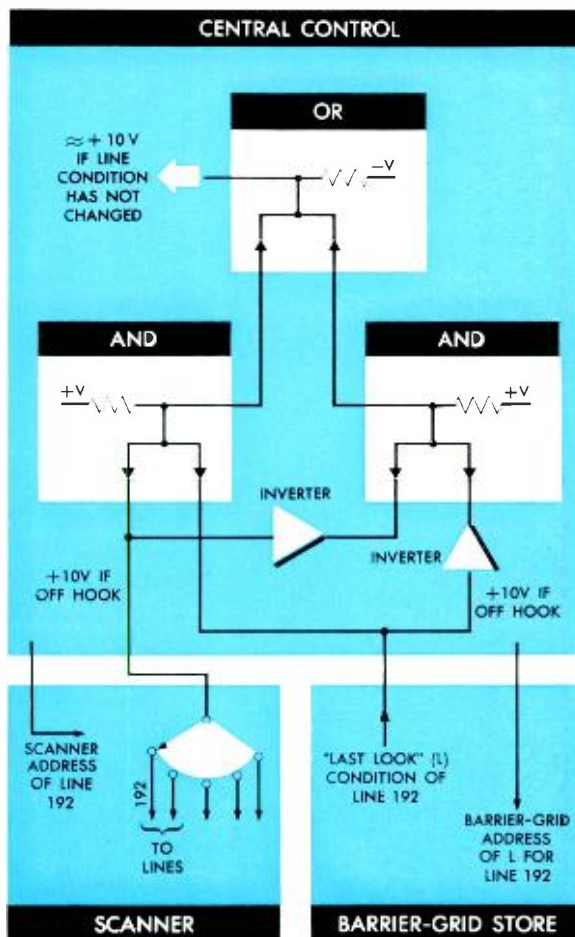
CENTRAL CONTROL

OR

$\approx +10$ V IF LINE CONDITION HAS NOT CHANGED

$-$V

AND

AND

+V

+V

INVERTER

INVERTER

+10V IF OFF HOOK

+10V IF OFF HOOK

SCANNER ADDRESS OF LINE 192

192

TO LINES

"LAST LOOK" (L) CONDITION OF LINE 192

BARRIER-GRID ADDRESS OF L FOR LINE 192

SCANNER

BARRIER-GRID STORE